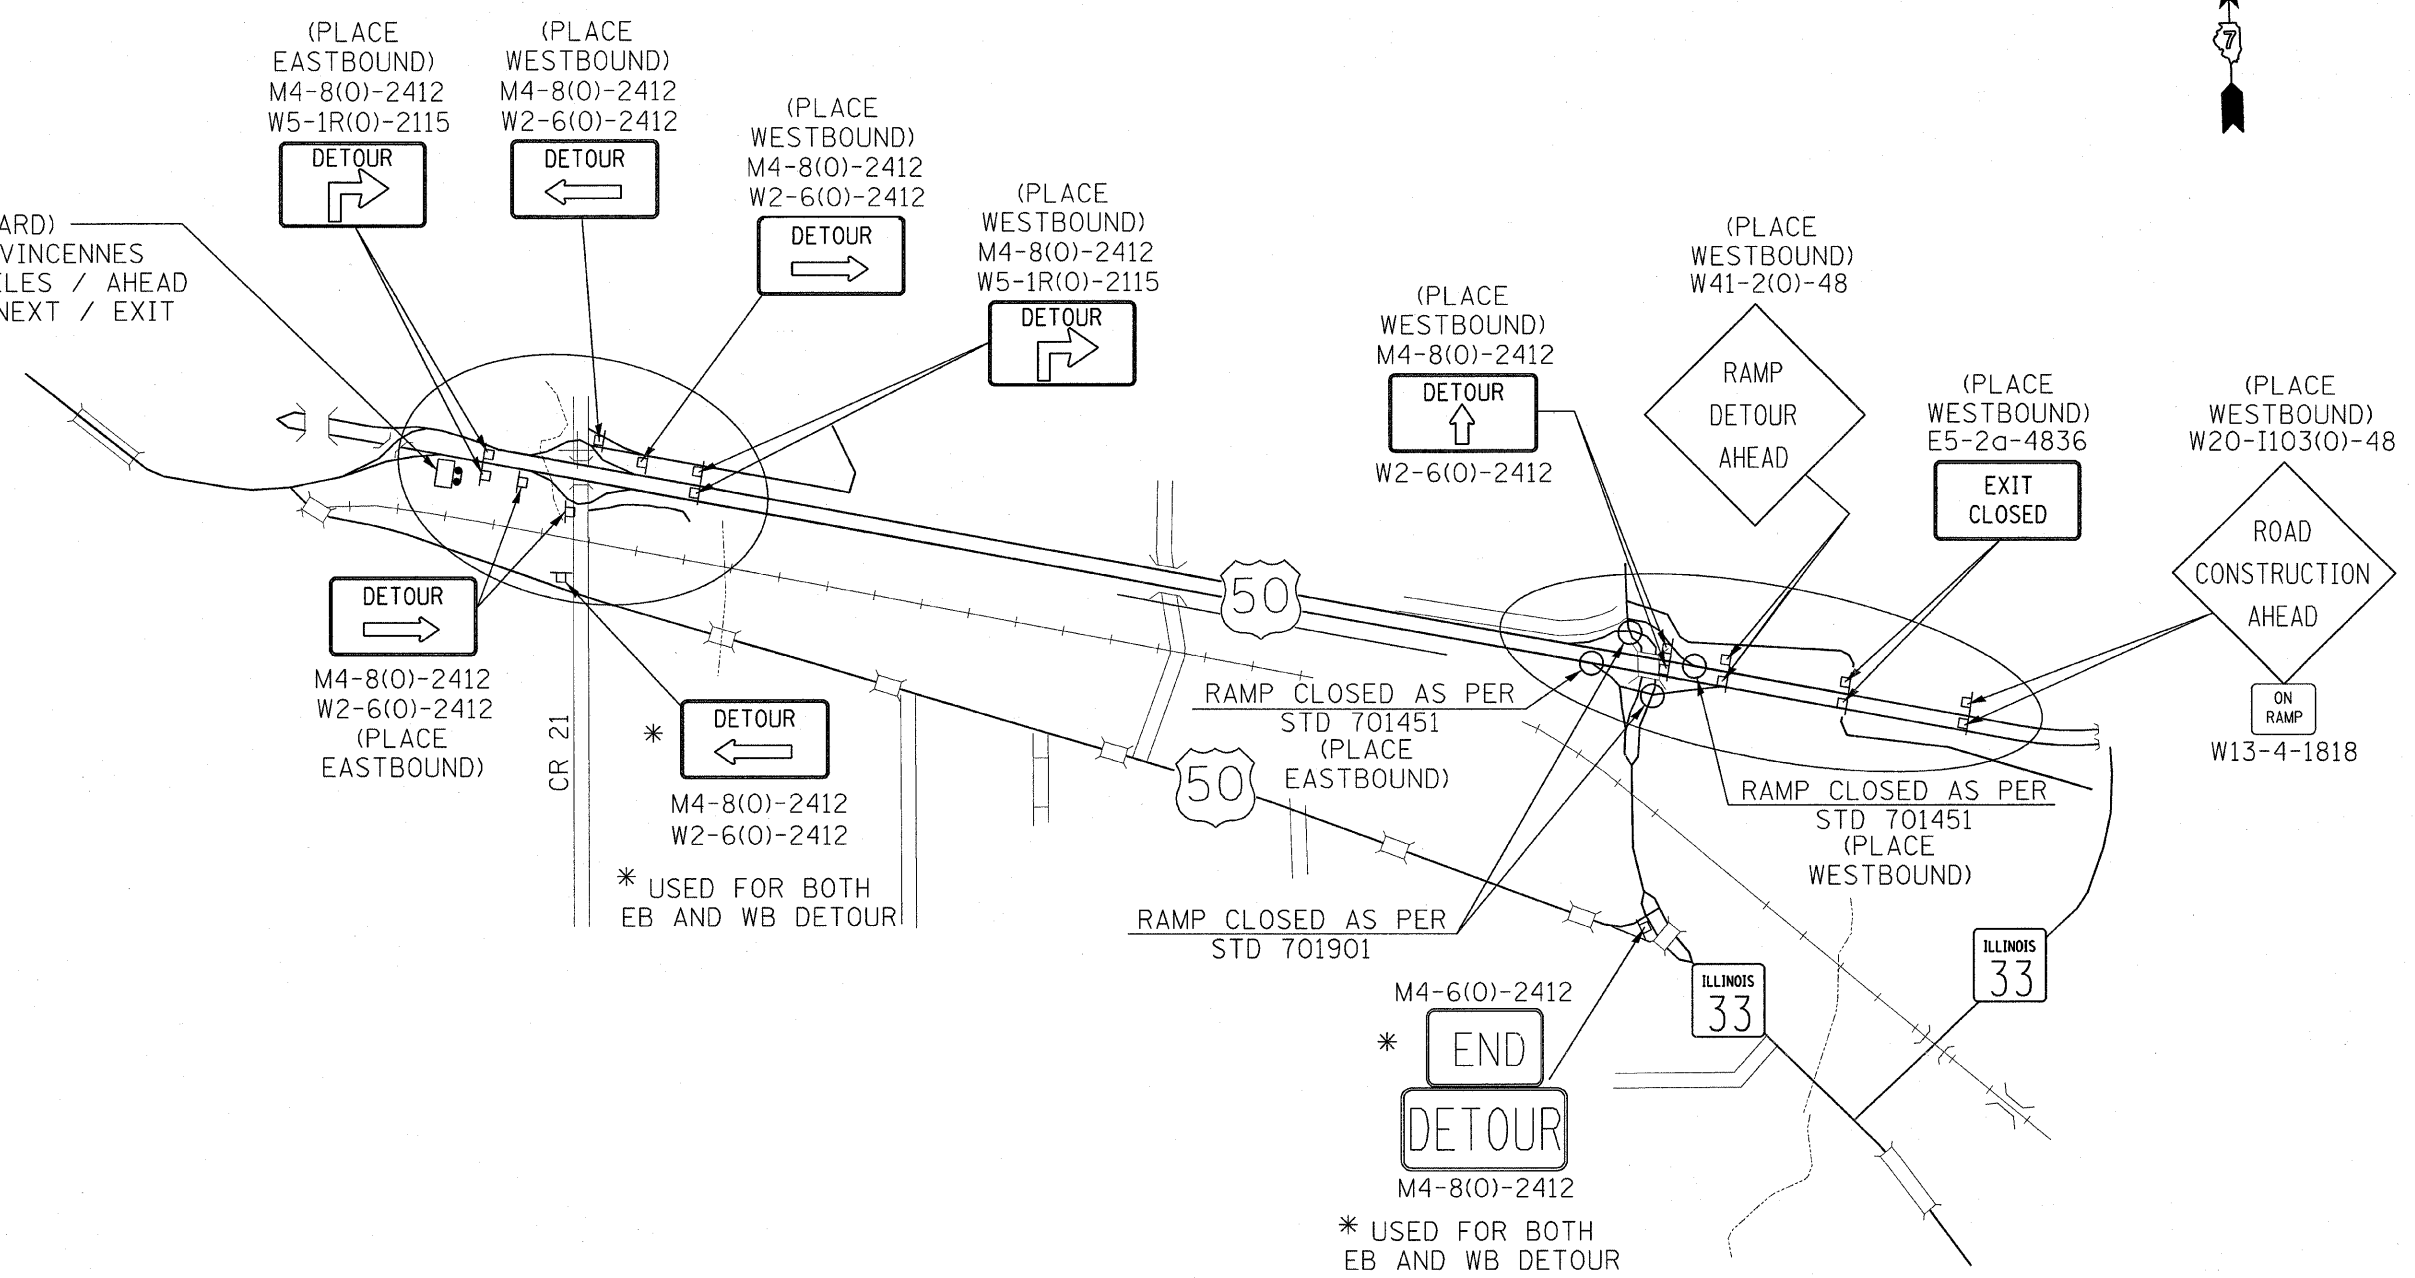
(PLACE EASTBOUND)
M4-8(0)-2412
W5-1R(0)-2115
DETOUR

(PLACE WESTBOUND)
M4-8(0)-2412
W2-6(0)-2412
DETOUR

(PLACE WESTBOUND)
M4-8(0)-2412
W2-6(0)-2412
DETOUR

(PLACE WESTBOUND)
M4-8(0)-2412
W5-1R(0)-2115
DETOUR

ARD)
VINCENNES
LES / AHEAD
NEXT / EXIT

(PLACE WESTBOUND)
M4-8(0)-2412
DETOUR
W2-6(0)-2412

(PLACE WESTBOUND)
W41-2(0)-48
RAMP DETOUR AHEAD

(PLACE WESTBOUND)
E5-2a-4836
EXIT CLOSED

(PLACE WESTBOUND)
W20-I103(0)-48
ROAD CONSTRUCTION AHEAD
ON RAMP
W13-4-1818

DETOUR
M4-8(0)-2412
W2-6(0)-2412
(PLACE EASTBOUND)

CR 21

*
DETOUR
M4-8(0)-2412
W2-6(0)-2412

* USED FOR BOTH EB AND WB DETOUR

50

RAMP CLOSED AS PER STD 701451 (PLACE EASTBOUND)

50

RAMP CLOSED AS PER STD 701451 (PLACE WESTBOUND)

RAMP CLOSED AS PER STD 701901

M4-6(0)-2412
*
END
DETOUR
M4-8(0)-2412

* USED FOR BOTH EB AND WB DETOUR

ILLINOIS 33

ILLINOIS 33

7